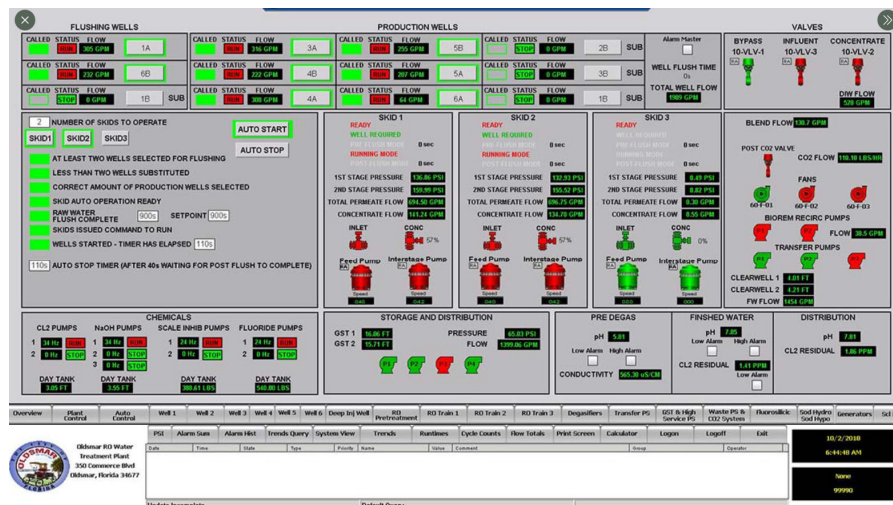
FLUSHING WELLS

| CALLED | STATUS | FLOW | |
|---|---|---|---|
| | RUN | 305 GPM | 1A |
| | RUN | 232 GPM | 6B |
| | STOP | 0 GPM | 1B SUB |

PRODUCTION WELLS

| CALLED | STATUS | FLOW | |
|---|---|---|---|
| | RUN | 316 GPM | 3A |
| | RUN | 222 GPM | 4B |
| | RUN | 300 GPM | 4A |

| CALLED | STATUS | FLOW | |
|---|---|---|---|
| | RUN | 255 GPM | 5B |
| | RUN | 207 GPM | 5A |
| | RUN | 64 GPM | 6A |

| CALLED | STATUS | FLOW | |
|---|---|---|---|
| | STOP | 0 GPM | 2B SUB |
| | STOP | 0 GPM | 3B SUB |
| | STOP | 0 GPM | 1B SUB |

Alarm Master
WELL FLUSH TIME 0s
TOTAL WELL FLOW 1989 GPM

VALVES
BYPASS 10-VLV-1
INFLUENT 10-VLV-3
CONCENTRATE 10-VLV-2
DIW FLOW 528 GPM

2 NUMBER OF SKIDS TO OPERATE
SKID1 SKID2 SKID3
AUTO START
AUTO STOP
AT LEAST TWO WELLS SELECTED FOR FLUSHING
LESS THAN TWO WELLS SUBSTITUTED
CORRECT AMOUNT OF PRODUCTION WELLS SELECTED
SKID AUTO OPERATION READY
RAW WATER FLUSH COMPLETE 900s SETPOINT 900s
SKIDS ISSUED COMMAND TO RUN
WELLS STARTED - TIMER HAS ELAPSED 110s
110s AUTO STOP TIMER (AFTER 40s WAITING FOR POST FLUSH TO COMPLETE)

SKID 1
READY
WELL REQUIRED
PRE FLUSH MODE 0 sec
RUNNING MODE
POST FLUSH MODE 0 sec
1ST STAGE PRESSURE 136.86 PSI
2ND STAGE PRESSURE 159.99 PSI
TOTAL PERMEATE FLOW 694.50 GPM
CONCENTRATE FLOW 141.24 GPM
INLET CONC 57%
Feed Pump Interstage Pump
Speed 040 Speed 042

SKID 2
READY
WELL REQUIRED
PRE FLUSH MODE 0 sec
RUNNING MODE
POST FLUSH MODE 0 sec
1ST STAGE PRESSURE 132.93 PSI
2ND STAGE PRESSURE 155.52 PSI
TOTAL PERMEATE FLOW 696.75 GPM
CONCENTRATE FLOW 134.78 GPM
INLET CONC 57%
Feed Pump Interstage Pump
Speed 040 Speed 042

SKID 3
READY
WELL REQUIRED
PRE FLUSH MODE 0 sec
RUNNING MODE
POST FLUSH MODE 0 sec
1ST STAGE PRESSURE 8.49 PSI
2ND STAGE PRESSURE 8.82 PSI
TOTAL PERMEATE FLOW 0.30 GPM
CONCENTRATE FLOW 0.55 GPM
INLET CONC 0%
Feed Pump Interstage Pump
Speed 000 Speed 000

BLEND FLOW 130.7 GPM
POST CO2 VALVE
CO2 FLOW 110.18 LBS/HR
FANS
60-F-01 60-F-02 60-F-03
BIOREM RECIRC PUMPS
FLOW 38.5 GPM
TRANSFER PUMPS
CLEARWELL 1 4.01 FT
CLEARWELL 2 4.21 FT
FW FLOW 1454 GPM

CHEMICALS
CL2 PUMPS
1 34 Hz RUN
2 0 Hz STOP
NaOH PUMPS
1 34 Hz RUN
2 0 Hz STOP
3 0 Hz STOP
SCALE INHIB PUMPS
1 24 Hz RUN
2 0 Hz STOP
FLUORIDE PUMPS
1 24 Hz RUN
2 0 Hz STOP
DAY TANK 3.05 FT
DAY TANK 3.95 FT
DAY TANK 388.61 LBS
DAY TANK 540.80 LBS

STORAGE AND DISTRIBUTION
GST 1 16.06 FT
GST 2 15.71 FT
PRESSURE 65.03 PSI
FLOW 1399.06 GPM
P1 P2 P3 P4

PRE DEGAS
pH 5.81
Low Alarm High Alarm
CONDUCTIVITY 565.38 uS/CM

FINSHED WATER
pH 7.85
Low Alarm High Alarm
CL2 RESIDUAL 1.41 PPM
Low Alarm

DISTRIBUTION
pH 7.81
CL2 RESIDUAL 1.86 PPM

Overview | Plant Control | Auto Control | Well 1 | Well 2 | Well 3 | Well 4 | Well 5 | Well 6 | Deep Inj Well | RO Pretreatment | RO Train 1 | RO Train 2 | RO Train 3 | Degasifiers | Transfer PS | GST & High Service PS | Waste PS & CO2 System | Fluorosilicic | Sod Hydro Sod Hypo | Generators | Sci

Oldsmar RO Water Treatment Plant
350 Commerce Blvd
Oldsmar, Florida 34677

PSI | Alarm Sum | Alarm Hist | Trends Query | System View | Trends | Runtimes | Cycle Counts | Flow Totals | Print Screen | Calculator | Logon | Logoff | Exit

Date | Time | State | Type | Priority | Name | Value | Comment | Group | Operator

10/2/2018
6:44:48 AM
None
99990
Update Incomplete
Default Query